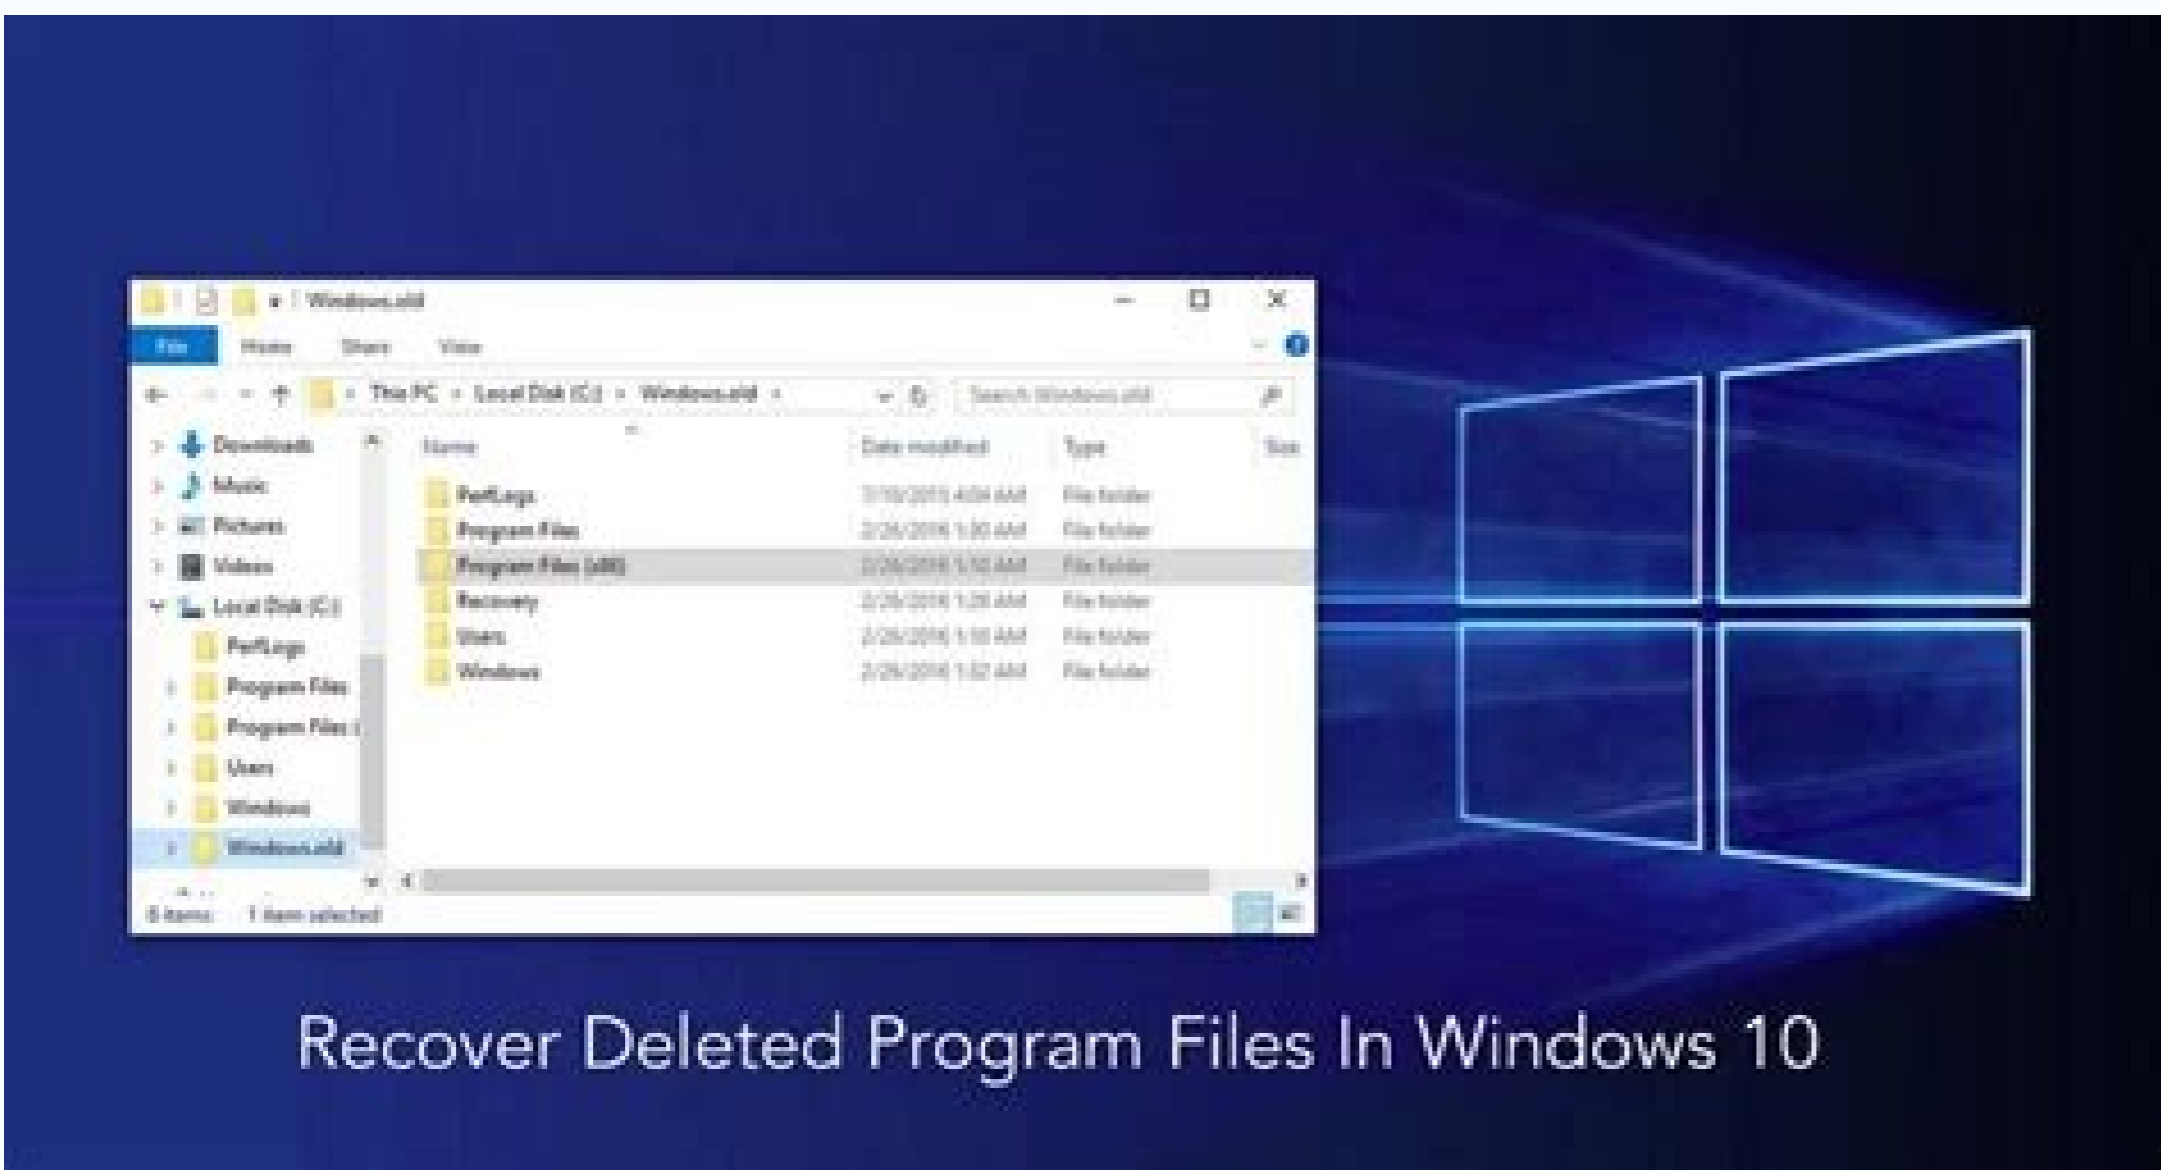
Windows.old

File Home Share View

This PC > Local Disk (C:) > Windows.old >

Search Windows.old

Downloads
Music
Pictures
Videos
Local Disk (C:)
PerfLogs
Program Files
Program Files (
Users
Windows
Windows.old

| Name | Date modified | Type | Size |
|---|---|---|---|
| PerfLogs | 7/10/2015 4:04 AM | File folder | |
| Program Files | 2/26/2016 1:30 AM | File folder | |
| Program Files (x86) | 2/26/2016 1:50 AM | File folder | |
| Recovery | 2/26/2016 1:28 AM | File folder | |
| Users | 2/26/2016 1:50 AM | File folder | |
| Windows | 2/26/2016 1:32 AM | File folder | |

6 items 1 item selected

Recover Deleted Program Files In Windows 10